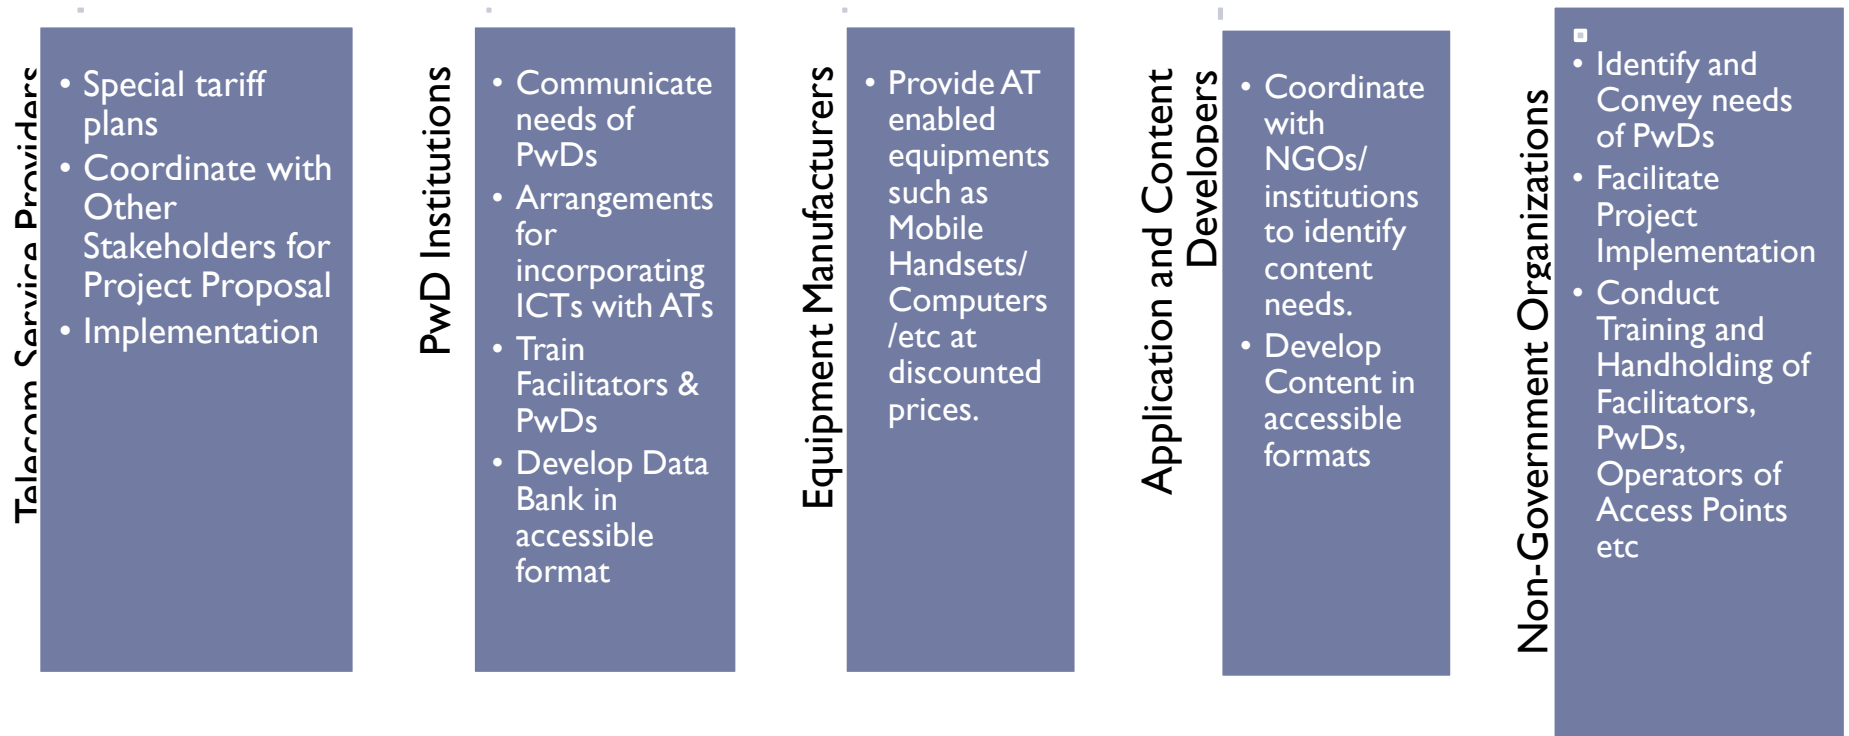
Telecom Service Providers

• Special tariff plans
• Coordinate with Other Stakeholders for Project Proposal
• Implementation

PwD Institutions

• Communicate needs of PwDs
• Arrangements for incorporating ICTs with ATs
• Train Facilitators & PwDs
• Develop Data Bank in accessible format

Equipment Manufacturers

• Provide AT enabled equipments such as Mobile Handsets/ Computers /etc at discounted prices.

Application and Content Developers

• Coordinate with NGOs/ institutions to identify content needs.
• Develop Content in accessible formats

Non-Government Organizations

• Identify and Convey needs of PwDs
• Facilitate Project Implementation
• Conduct Training and Handholding of Facilitators, PwDs, Operators of Access Points etc